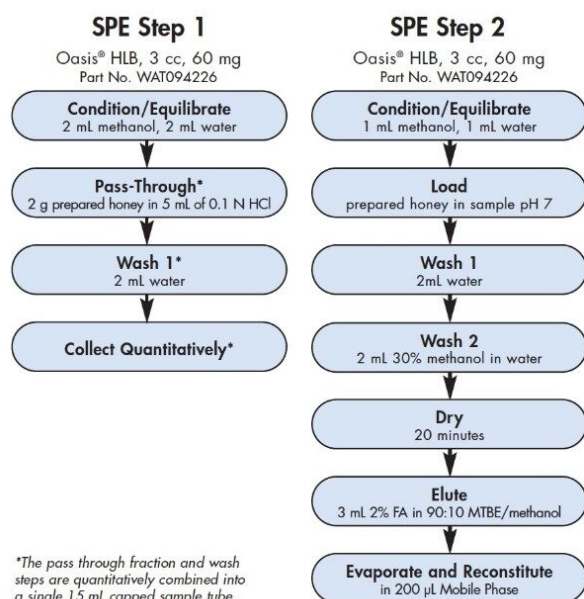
SPE Step 1

Oasis® HLB, 3 cc, 60 mg
Part No. WAT094226

Condition/Equilibrate
2 mL methanol, 2 mL water

Pass-Through*
2 g prepared honey in 5 mL of 0.1 N HCl

Wash 1*
2 mL water

Collect Quantitatively*

*The pass through fraction and wash steps are quantitatively combined into a single 15 mL capped sample tube.

SPE Step 2

Oasis® HLB, 3 cc, 60 mg
Part No. WAT094226

Condition/Equilibrate
1 mL methanol, 1 mL water

Load
prepared honey in sample pH 7

Wash 1
2mL water

Wash 2
2 mL 30% methanol in water

Dry
20 minutes

Elute
3 mL 2% FA in 90:10 MTBE/methanol

Evaporate and Reconstitute
in 200 µL Mobile Phase